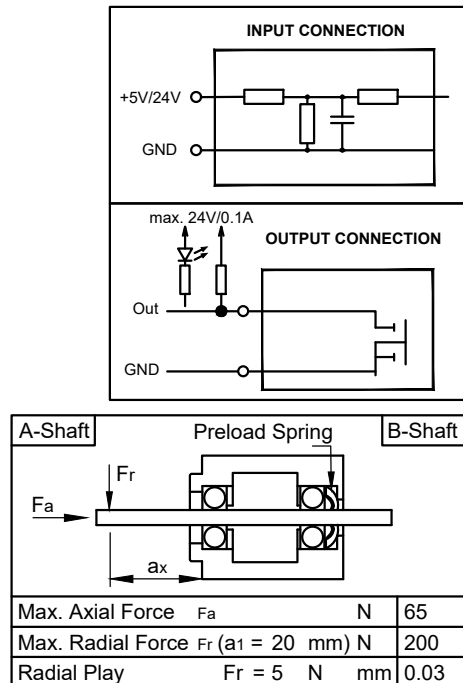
INPUT CONNECTION

+5V/24V

GND

max. 24V/0.1A

OUTPUT CONNECTION

Out

GND

A-Shaft

Preload Spring

B-Shaft

Fr

Fa

ax

| | | |
|---|---|---|
| Max. Axial Force Fa | N | 65 |
| Max. Radial Force Fr ($a_1$ = 20 mm) | N | 200 |
| Radial Play Fr = 5 N | mm | 0.03 |